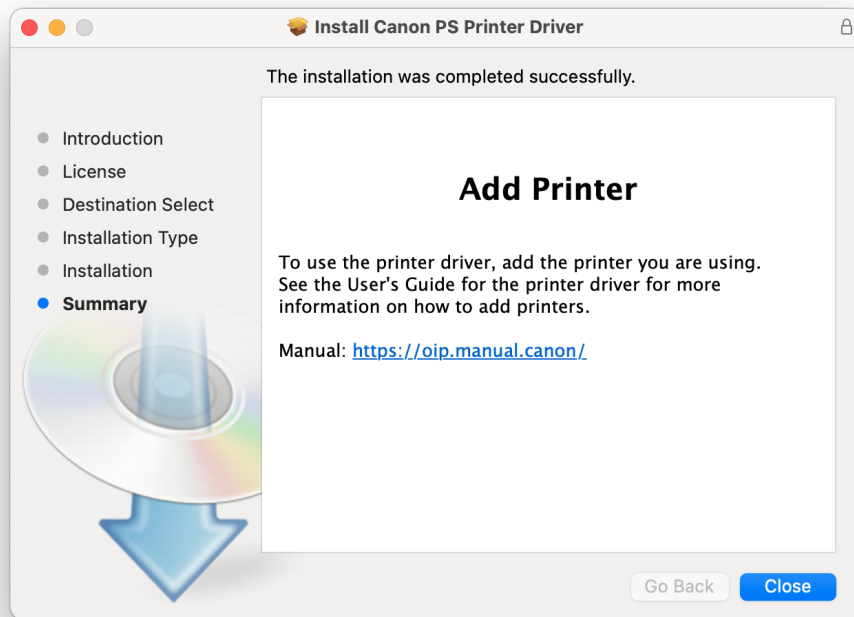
Install Canon PS Printer Driver

The installation was completed successfully.

- Introduction
- License
- Destination Select
- Installation Type
- Installation
- Summary

Add Printer

To use the printer driver, add the printer you are using. See the User's Guide for the printer driver for more information on how to add printers.

Manual: https://oip.manual.canon/

Go Back
Close